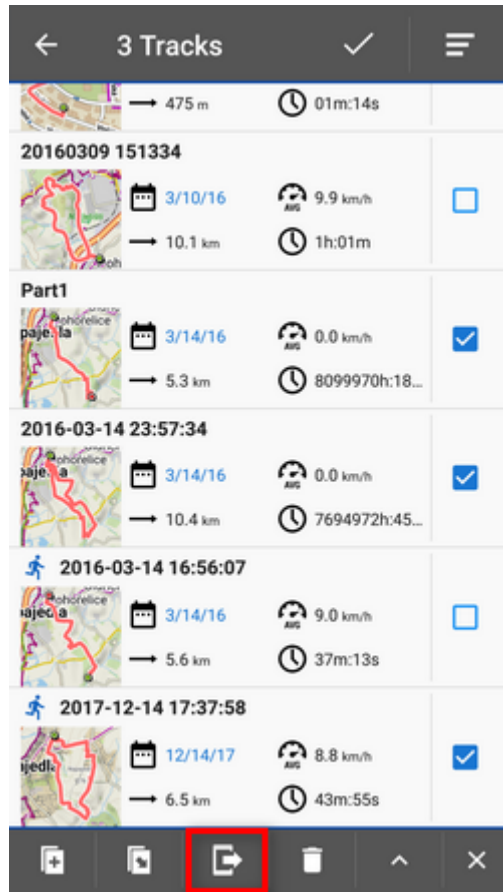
3 Tracks

475 m
01m:14s

20160309 151334
3/10/16
AVG 9.9 km/h
10.1 km
1h:01m

Part1
3/14/16
AVG 0.0 km/h
5.3 km
8099970h:18...

2016-03-14 23:57:34
3/14/16
AVG 0.0 km/h
10.4 km
7694972h:45...

2016-03-14 16:56:07
3/14/16
AVG 9.0 km/h
5.6 km
37m:13s

2017-12-14 17:37:58
12/14/17
AVG 8.8 km/h
6.5 km
43m:55s